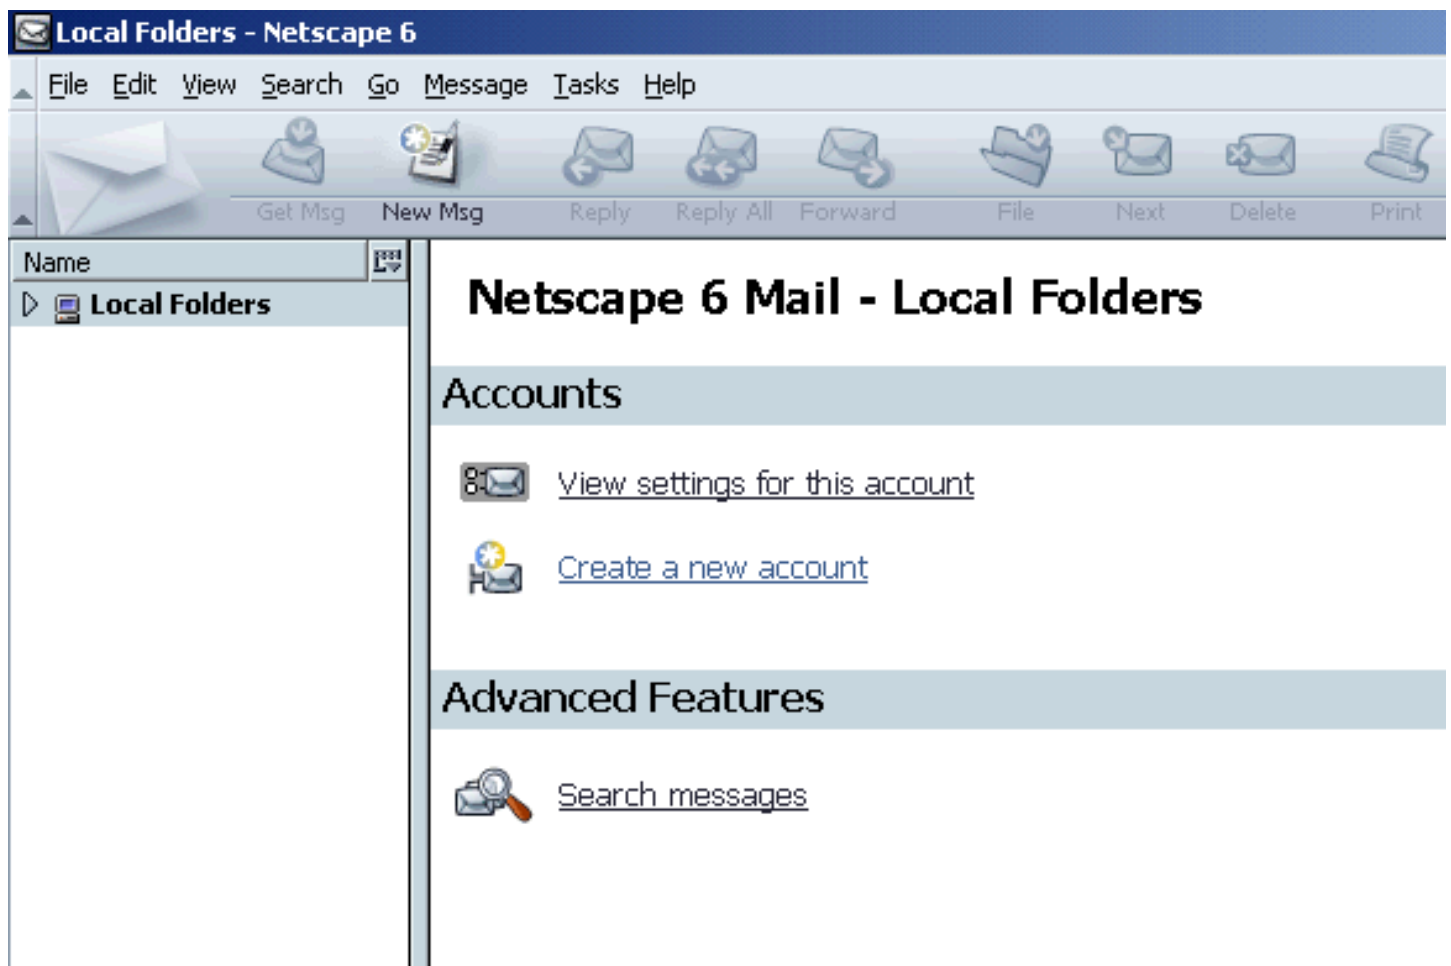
Local Folders - Netscape 6

File Edit View Search Go Message Tasks Help

Get Msg New Msg Reply Reply All Forward File Next Delete Print

Name

Local Folders

Netscape 6 Mail - Local Folders

Accounts

View settings for this account

Create a new account

Advanced Features

Search messages